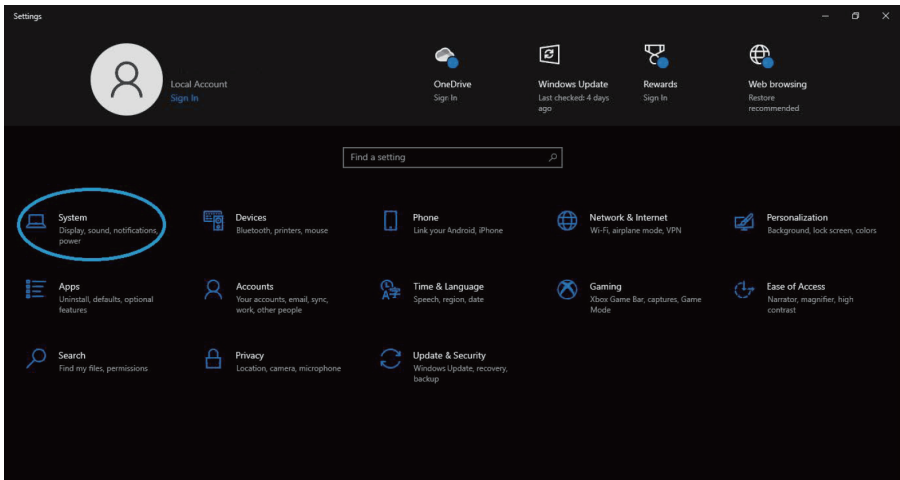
Settings

Local Account
Sign In

OneDrive
Sign In

Windows Update
Last checked: 4 days ago

Rewards
Sign In

Web browsing
Restore recommended

Find a setting

System
Display, sound, notifications, power

Devices
Bluetooth, printers, mouse

Phone
Link your Android, iPhone

Network & Internet
Wi-Fi, airplane mode, VPN

Personalization
Background, lock screen, colors

Apps
Uninstall, defaults, optional features

Accounts
Your accounts, email, sync, work, other people

Time & Language
Speech, region, date

Gaming
Xbox Game Bar, captures, Game Mode

Ease of Access
Narrator, magnifier, high contrast

Search
Find my files, permissions

Privacy
Location, camera, microphone

Update & Security
Windows Update, recovery, backup